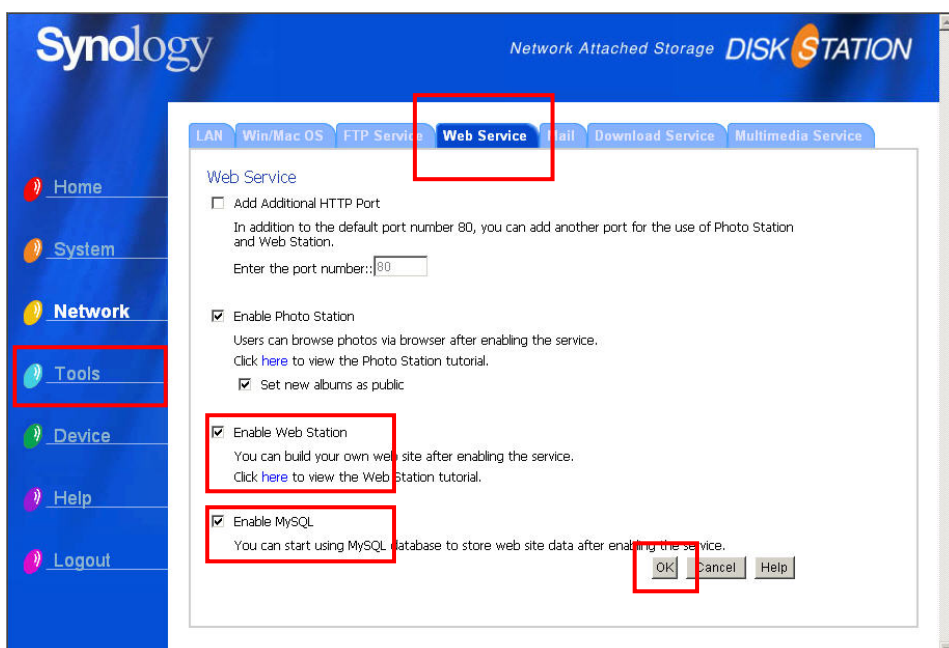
Synology

Network Attached Storage DISK STATION

Home
System
Network
Tools
Device
Help
Logout

LAN | Win/Mac OS | FTP Servic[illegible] | Web Service | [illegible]ail | Download Service | Multimedia Service

Web Service

☐ Add Additional HTTP Port

In addition to the default port number 80, you can add another port for the use of Photo Station and Web Station.

Enter the port number:: 80

☑ Enable Photo Station

Users can browse photos via browser after enabling the service.

Click here to view the Photo Station tutorial.

☑ Set new albums as public

☑ Enable Web Station

You can build your own web site after enabling the service.

Click here to view the Web Station tutorial.

☑ Enable MySQL

You can start using MySQL database to store web site data after enabling the service.

OK Cancel Help